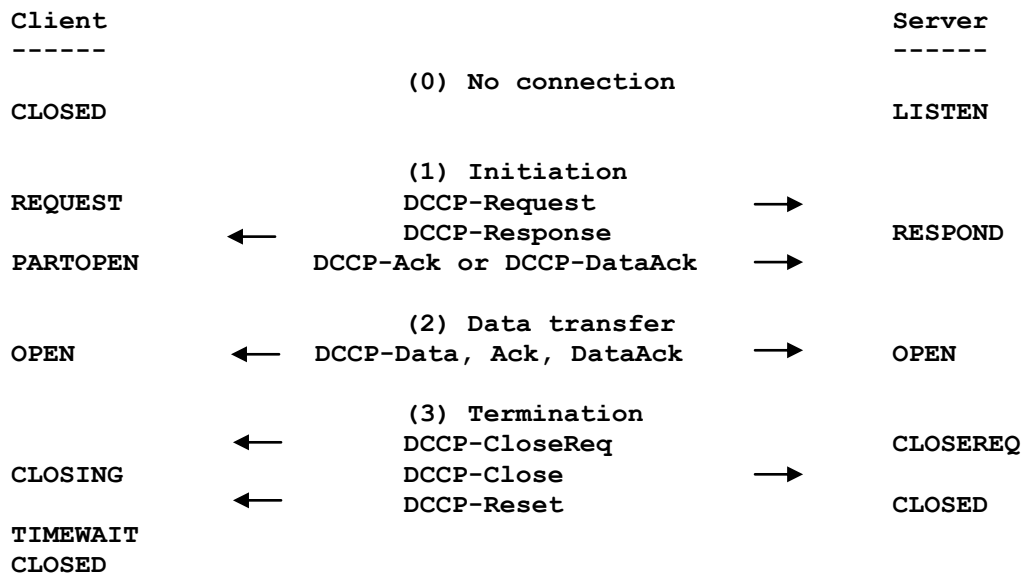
Client Server
------ ------
(0) No connection
CLOSED LISTEN

(1) Initiation
REQUEST DCCP-Request
DCCP-Response RESPOND
PARTOPEN DCCP-Ack or DCCP-DataAck

(2) Data transfer
OPEN DCCP-Data, Ack, DataAck OPEN

(3) Termination
DCCP-CloseReq CLOSEREQ
CLOSING DCCP-Close
DCCP-Reset CLOSED
TIMEWAIT
CLOSED